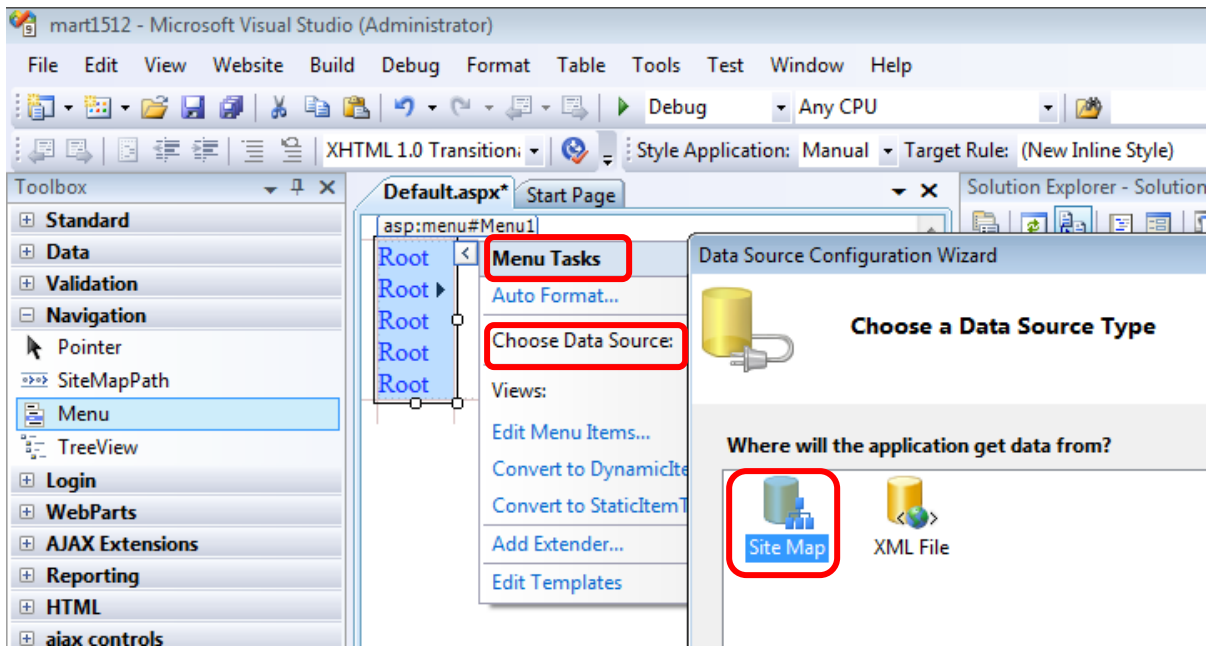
mart1512 - Microsoft Visual Studio (Administrator)

File Edit View Website Build Debug Format Table Tools Test Window Help

Debug Any CPU

XHTML 1.0 Transition Style Application: Manual Target Rule: (New Inline Style)

Toolbox

Standard
Data
Validation
Navigation
Pointer
SiteMapPath
Menu
TreeView
Login
WebParts
AJAX Extensions
Reporting
HTML
ajax controls

Default.aspx* Start Page

asp:menu#Menu1

Root
Root
Root
Root
Root

Menu Tasks
Auto Format...
Choose Data Source:
Views:
Edit Menu Items...
Convert to DynamicIte
Convert to StaticItemT
Add Extender...
Edit Templates

Solution Explorer - Solution

Data Source Configuration Wizard

Choose a Data Source Type

Where will the application get data from?

Site Map
XML File